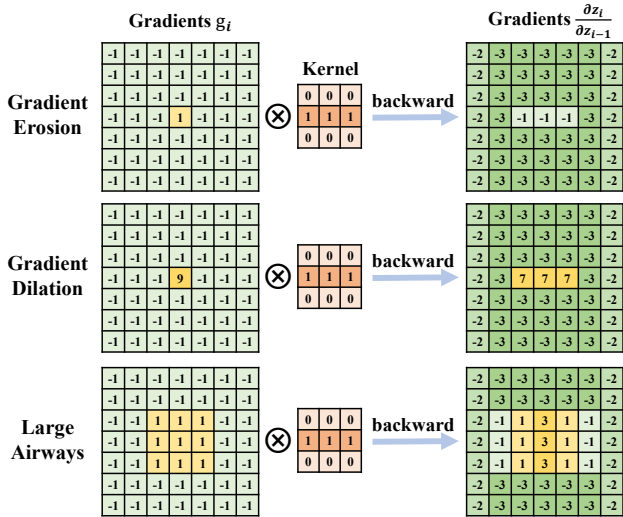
Gradients $g_i$

Kernel

Gradients $\frac{\partial z_i}{\partial z_{i-1}}$

Gradient Erosion

| -1 | -1 | -1 | -1 | -1 | -1 | -1 |
|---|---|---|---|---|---|---|
| -1 | -1 | -1 | -1 | -1 | -1 | -1 |
| -1 | -1 | -1 | -1 | -1 | -1 | -1 |
| -1 | -1 | -1 | 1 | -1 | -1 | -1 |
| -1 | -1 | -1 | -1 | -1 | -1 | -1 |
| -1 | -1 | -1 | -1 | -1 | -1 | -1 |
| -1 | -1 | -1 | -1 | -1 | -1 | -1 |

$\otimes$

| 0 | 0 | 0 |
|---|---|---|
| 1 | 1 | 1 |
| 0 | 0 | 0 |

backward

| -2 | -3 | -3 | -3 | -3 | -3 | -2 |
|---|---|---|---|---|---|---|
| -2 | -3 | -3 | -3 | -3 | -3 | -2 |
| -2 | -3 | -3 | -3 | -3 | -3 | -2 |
| -2 | -3 | -1 | -1 | -1 | -3 | -2 |
| -2 | -3 | -3 | -3 | -3 | -3 | -2 |
| -2 | -3 | -3 | -3 | -3 | -3 | -2 |
| -2 | -3 | -3 | -3 | -3 | -3 | -2 |

Gradient Dilation

| -1 | -1 | -1 | -1 | -1 | -1 | -1 |
|---|---|---|---|---|---|---|
| -1 | -1 | -1 | -1 | -1 | -1 | -1 |
| -1 | -1 | -1 | -1 | -1 | -1 | -1 |
| -1 | -1 | -1 | 9 | -1 | -1 | -1 |
| -1 | -1 | -1 | -1 | -1 | -1 | -1 |
| -1 | -1 | -1 | -1 | -1 | -1 | -1 |
| -1 | -1 | -1 | -1 | -1 | -1 | -1 |

$\otimes$

| 0 | 0 | 0 |
|---|---|---|
| 1 | 1 | 1 |
| 0 | 0 | 0 |

backward

| -2 | -3 | -3 | -3 | -3 | -3 | -2 |
|---|---|---|---|---|---|---|
| -2 | -3 | -3 | -3 | -3 | -3 | -2 |
| -2 | -3 | -3 | -3 | -3 | -3 | -2 |
| -2 | -3 | 7 | 7 | 7 | -3 | -2 |
| -2 | -3 | -3 | -3 | -3 | -3 | -2 |
| -2 | -3 | -3 | -3 | -3 | -3 | -2 |
| -2 | -3 | -3 | -3 | -3 | -3 | -2 |

Large Airways

| -1 | -1 | -1 | -1 | -1 | -1 | -1 |
|---|---|---|---|---|---|---|
| -1 | -1 | -1 | -1 | -1 | -1 | -1 |
| -1 | -1 | 1 | 1 | 1 | -1 | -1 |
| -1 | -1 | 1 | 1 | 1 | -1 | -1 |
| -1 | -1 | 1 | 1 | 1 | -1 | -1 |
| -1 | -1 | -1 | -1 | -1 | -1 | -1 |
| -1 | -1 | -1 | -1 | -1 | -1 | -1 |

$\otimes$

| 0 | 0 | 0 |
|---|---|---|
| 1 | 1 | 1 |
| 0 | 0 | 0 |

backward

| -2 | -3 | -3 | -3 | -3 | -3 | -2 |
|---|---|---|---|---|---|---|
| -2 | -3 | -3 | -3 | -3 | -3 | -2 |
| -2 | -1 | 1 | 3 | 1 | -1 | -2 |
| -2 | -1 | 1 | 3 | 1 | -1 | -2 |
| -2 | -1 | 1 | 3 | 1 | -1 | -2 |
| -2 | -3 | -3 | -3 | -3 | -3 | -2 |
| -2 | -3 | -3 | -3 | -3 | -3 | -2 |